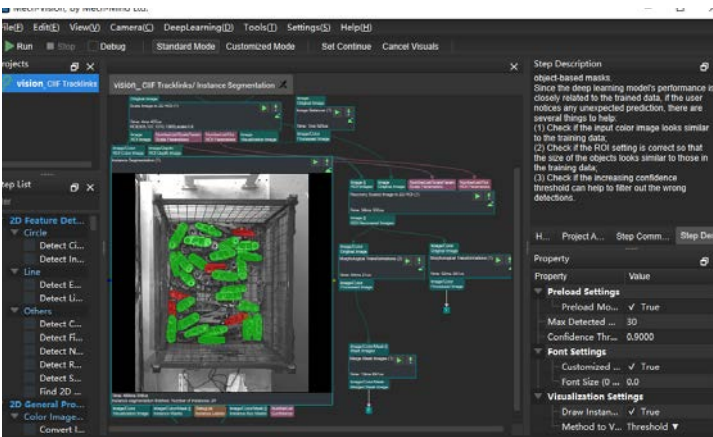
Mech-Vision, by Mech-Mind Ltd.

File(F) Edit(E) View(V) Camera(C) DeepLearning(D) Tools(T) Settings(S) Help(H)

Run Stop Debug Standard Mode Customized Mode Set Continue Cancel Visuals

Projects

vision_ CIIF Tracklinks

vision_ CIIF Tracklinks/ Instance Segmentation

Step List

2D Feature Det...
Circle
Detect Ci...
Detect In...
Line
Detect E...
Detect Li...
Others
Detect C...
Detect Fi...
Detect N...
Detect R...
Detect S...
Find 2D ...
2D General Pro...
Color Image...
Convert I...

Step Description

object-based masks.
Since the deep learning model's performance is closely related to the trained data, if the user notices any unexpected prediction, there are several things to help:
(1) Check if the input color image looks similar to the training data;
(2) Check if the ROI setting is correct so that the size of the objects looks similar to those in the training data;
(3) Check if the increasing confidence threshold can help to filter out the wrong detections.

H... Project A... Step Comm... Step De

Property

| Property | Value |
|---|---|
| Preload Settings | |
| Preload Mo... | ✓ True |
| Max Detected ... | 30 |
| Confidence Thr... | 0.9000 |
| Font Settings | |
| Customized ... | ✓ True |
| Font Size (0 ... | 0.0 |
| Visualization Settings | |
| Draw Instan... | ✓ True |
| Method to V... | Threshold ▼ |